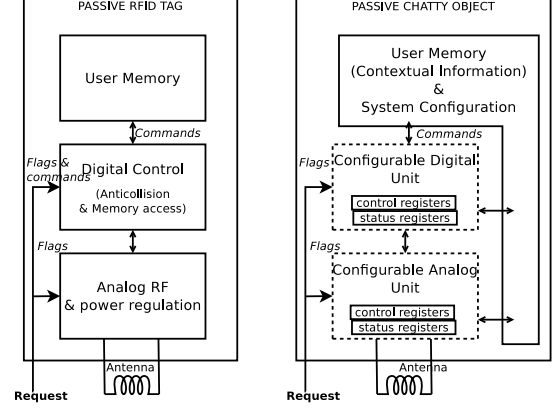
PASSIVE RFID TAG

User Memory

Commands

Flags & commands

Digital Control

(Anticollision & Memory access)

Flags

Analog RF & power regulation

Antenna

Request

PASSIVE CHATTY OBJECT

User Memory (Contextual Information) & System Configuration

Commands

Flags

Configurable Digital Unit

control registers

status registers

Flags

Configurable Analog Unit

control registers

status registers

Antenna

Request